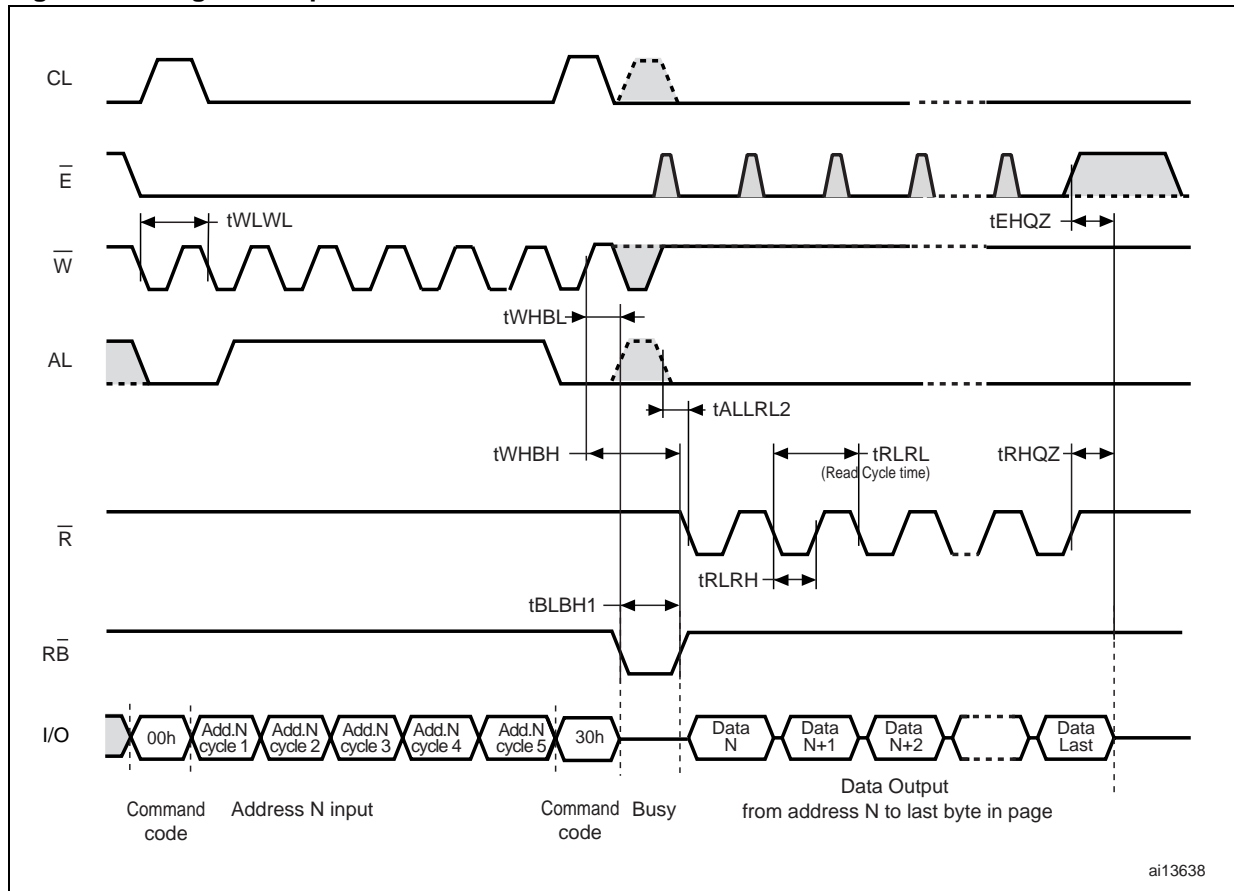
CL

$\overline{E}$

tWLWL

tEHQZ

$\overline{W}$

tWHBL

AL

tALLRL2

tWHBH

tRLRL (Read Cycle time)

tRHQZ

$\overline{R}$

tRLRH

tBLBH1

$R\overline{B}$

I/O

00h

Add.N cycle 1

Add.N cycle 2

Add.N cycle 3

Add.N cycle 4

Add.N cycle 5

30h

Data N

Data N+1

Data N+2

Data Last

Command code

Address N input

Command code

Busy

Data Output from address N to last byte in page

ai13638